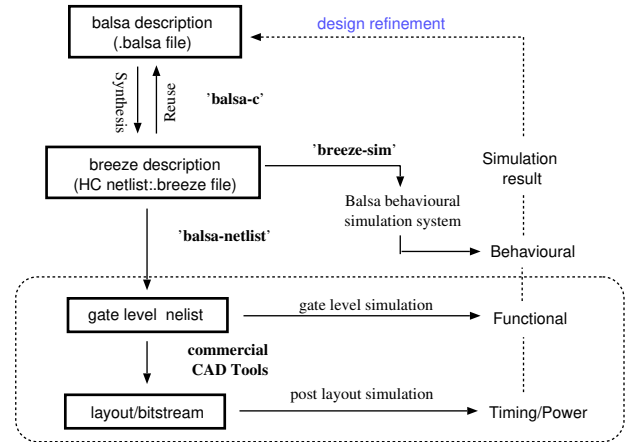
balsa description (.balsa file)

design refinement

Synthesis

Reuse

'balsa-c'

breeze description (HC netlist:.breeze file)

'breeze-sim'

Simulation result

Balsa behavioural simulation system

'balsa-netlist'

Behavioural

gate level nelist

gate level simulation

Functional

commercial CAD Tools

layout/bitstream

post layout simulation

Timing/Power